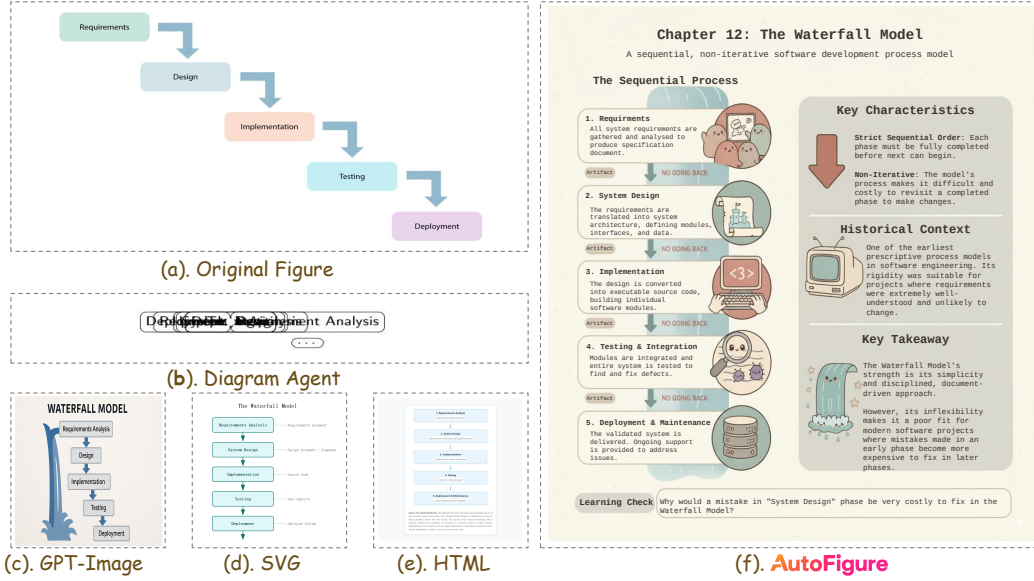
Requirements

Design

Implementation

Testing

Deployment

(a). Original Figure

Deployment Analysis

(b). Diagram Agent

WATERFALL MODEL

Requirements Analysis

Design

Implementation

Testing

Deployment

(c). GPT-Image

The Waterfall Model

Requirements Analysis

System Design

Implementation

Testing

Deployment

(d). SVG

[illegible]

(e). HTML

Chapter 12: The Waterfall Model

A sequential, non-iterative software development process model

The Sequential Process

1. Requirements
All system requirements are gathered and analysed to produce specification document.

Artifact

NO GOING BACK

2. System Design
The requirements are translated into system architecture, defining modules, interfaces, and data.

Artifact

NO GOING BACK

3. Implementation
The design is converted into executable source code, building individual software modules.

Artifact

NO GOING BACK

4. Testing & Integration
Modules are integrated and entire system is tested to find and fix defects.

Artifact

NO GOING BACK

5. Deployment & Maintenance
The validated system is delivered. Ongoing support is provided to address issues.

Key Characteristics

Strict Sequential Order: Each phase must be fully completed before next can begin.

Non-Iterative: The model's process makes it difficult and costly to revisit a completed phase to make changes.

Historical Context

One of the earliest prescriptive process models in software engineering. Its rigidity was suitable for projects where requirements were extremely well-understood and unlikely to change.

Key Takeaway

The Waterfall Model's strength is its simplicity and disciplined, document-driven approach.

However, its inflexibility makes it a poor fit for modern software projects where mistakes made in an early phase become more expensive to fix in later phases.

Learning Check

Why would a mistake in "System Design" phase be very costly to fix in the Waterfall Model?

(f). AutoFigure